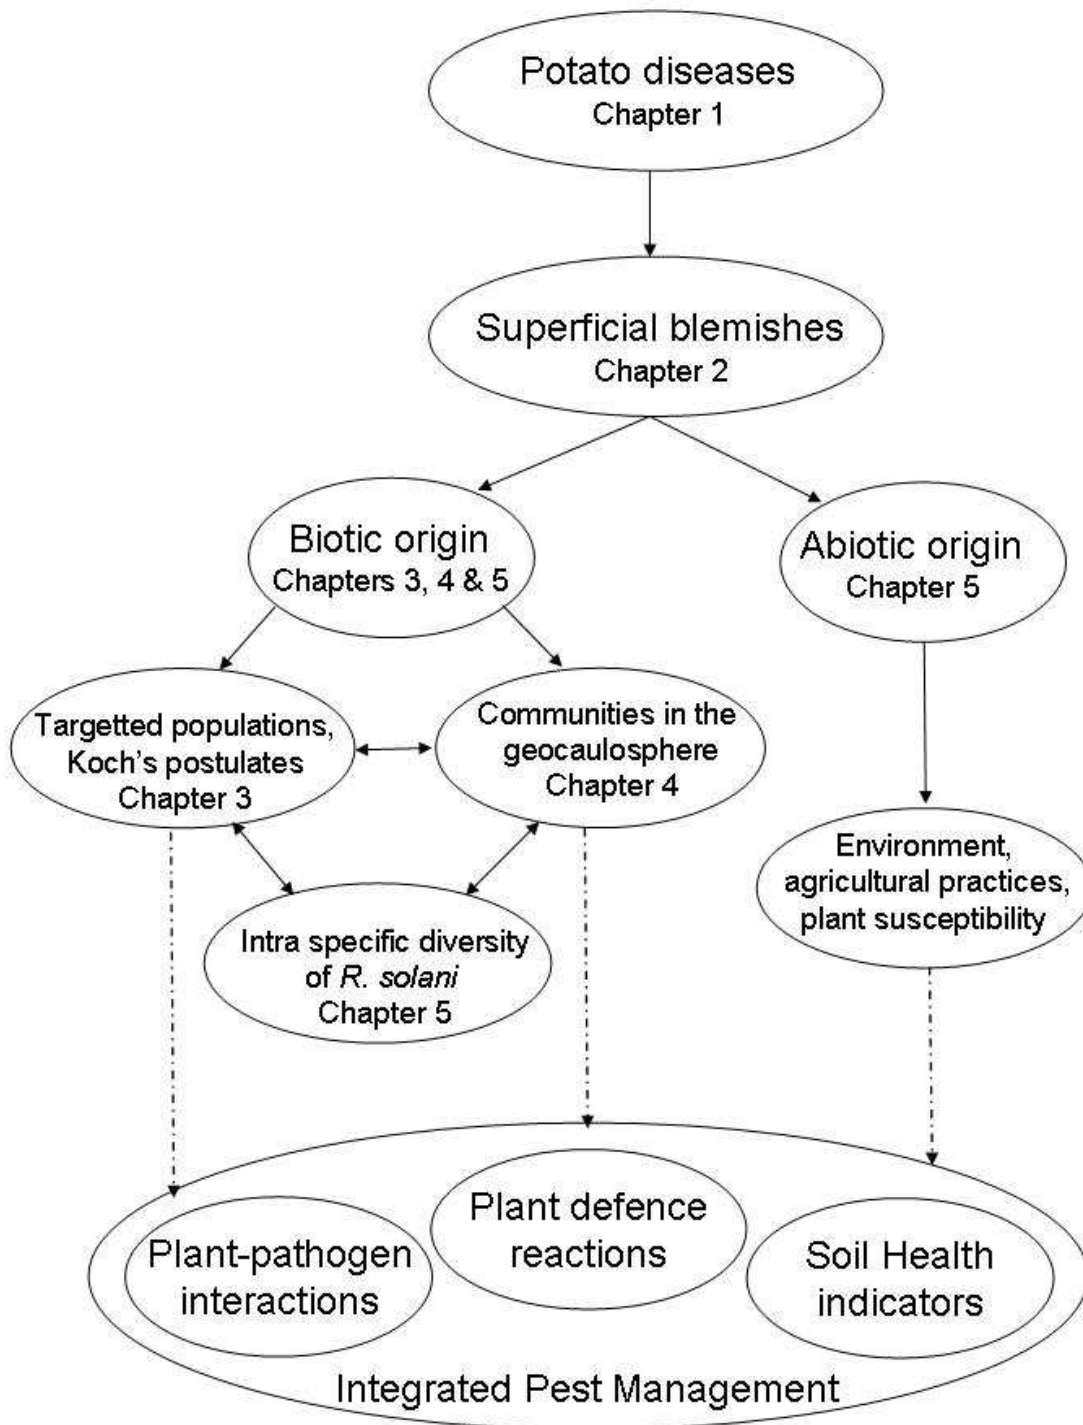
Potato diseases
Chapter 1

Superficial blemishes
Chapter 2

Biotic origin
Chapters 3, 4 & 5

Abiotic origin
Chapter 5

Targetted populations, Koch's postulates
Chapter 3

Communities in the geocaulosphere
Chapter 4

Environment, agricultural practices, plant susceptibility

Intra specific diversity of *R. solani*
Chapter 5

Plant-pathogen interactions

Plant defence reactions

Soil Health indicators

Integrated Pest Management